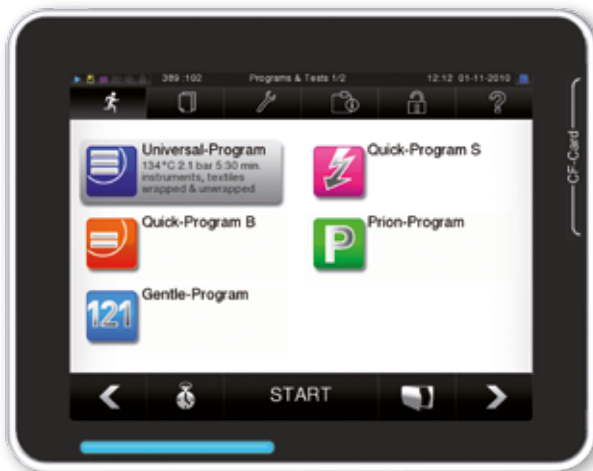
389 :102 Programs & Tests 1/2 12:12 01-11-2010

Universal-Program
134 °C 2.1 bar 5:30 min.
instruments, textiles
wrapped & unwrapped

Quick-Program S

Quick-Program B

Prion-Program

121 Gentle-Program

START

CF-Card